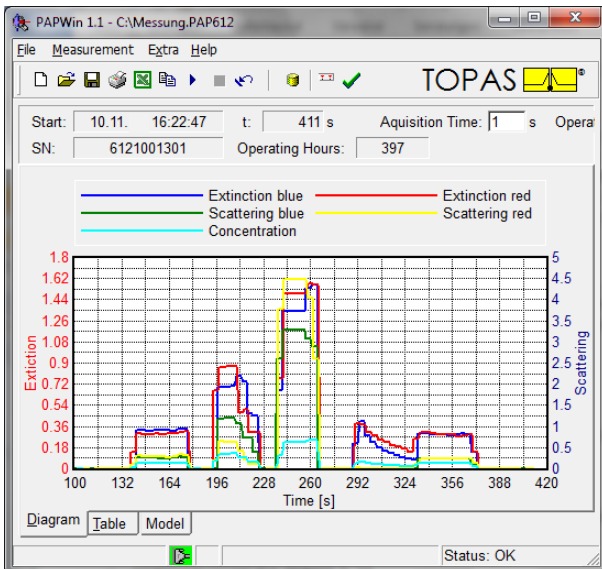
PAPWin 1.1 - C:\Messung.PAP612

File Measurement Extra Help

TOPAS

Start: 10.11. 16:22:47 t: 411 s Aquisition Time: 1 s Operat

SN: 6121001301 Operating Hours: 397

Extinction blue
Extinction red
Scattering blue
Scattering red
Concentration

1.8
1.62
1.44
1.26
1.08
0.9
0.72
0.54
0.36
0.18
0

Extiction

5
4.5
4
3.5
3
2.5
2
1.5
1
0.5
0

Scattering

100 132 164 196 228 260 292 324 356 388 420
Time [s]

Diagram Table Model

Status: OK